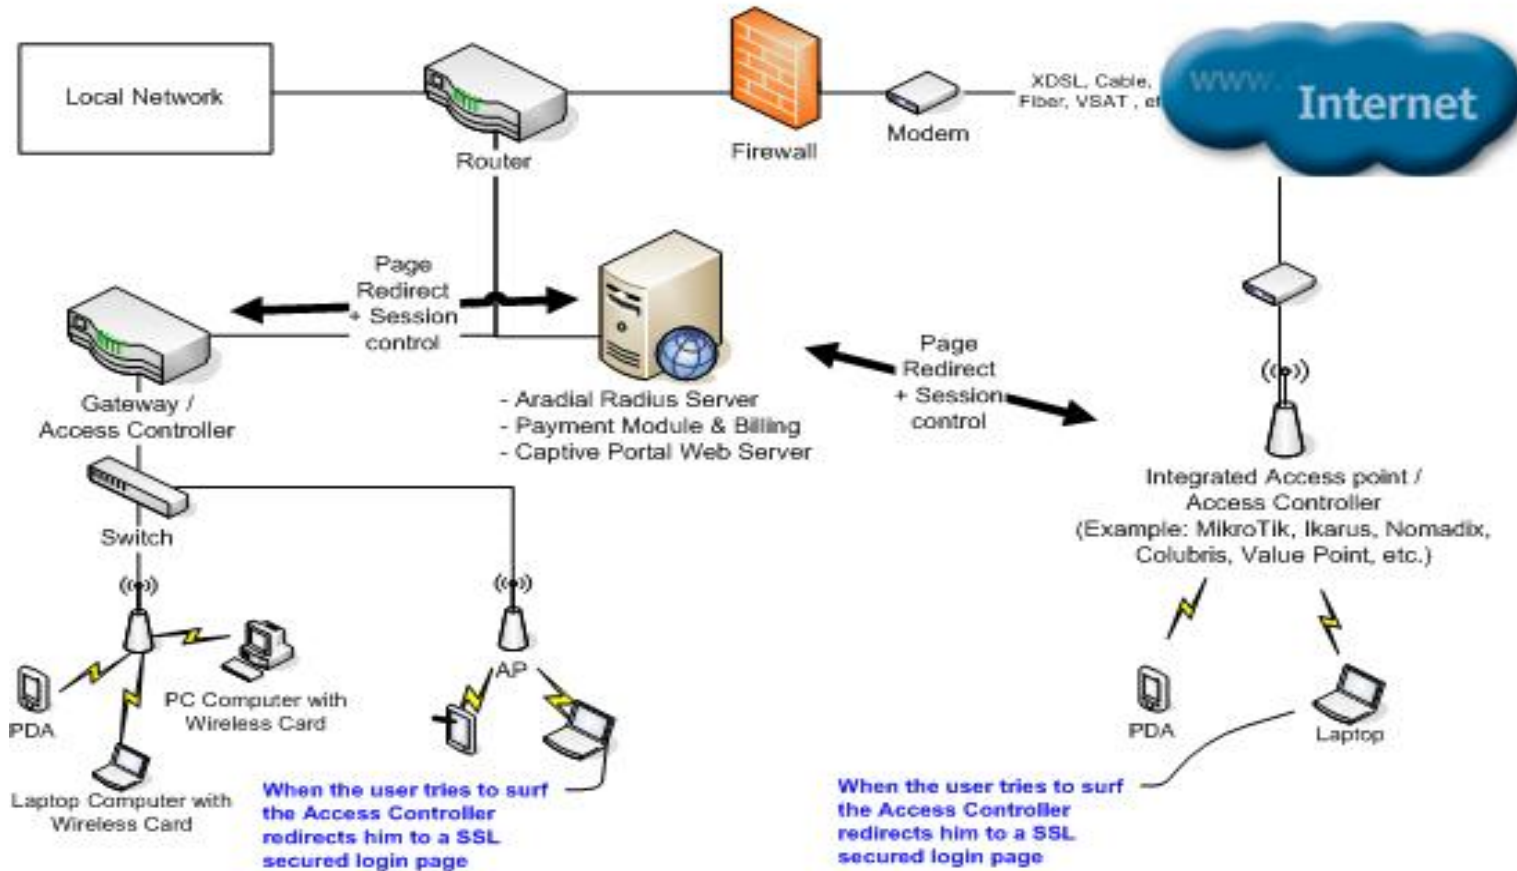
Local Network

Router

Firewall

Modem

XDSL, Cable, Fiber, VSAT , et

www.

Internet

Page Redirect + Session control

Gateway / Access Controller

- Aradial Radius Server
- Payment Module & Billing
- Captive Portal Web Server

Page Redirect + Session control

Integrated Access point / Access Controller (Example: MikroTik, Ikarus, Nomadix, Colubris, Value Point, etc.)

Switch

PDA

PC Computer with Wireless Card

Laptop Computer with Wireless Card

AP

When the user tries to surf the Access Controller redirects him to a SSL secured login page

PDA

Laptop

When the user tries to surf the Access Controller redirects him to a SSL secured login page